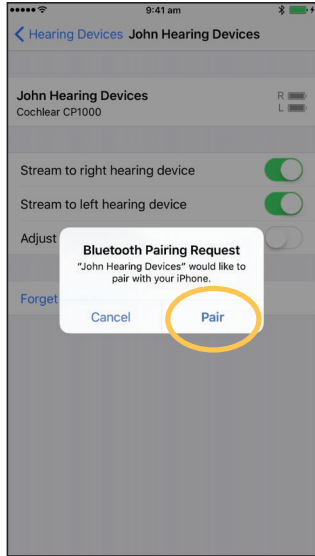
9:41 am

Hearing Devices John Hearing Devices

John Hearing Devices
Cochlear CP1000

R
L

Stream to right hearing device

Stream to left hearing device

Adjust

Forget

Bluetooth Pairing Request
"John Hearing Devices" would like to pair with your iPhone.

Cancel Pair